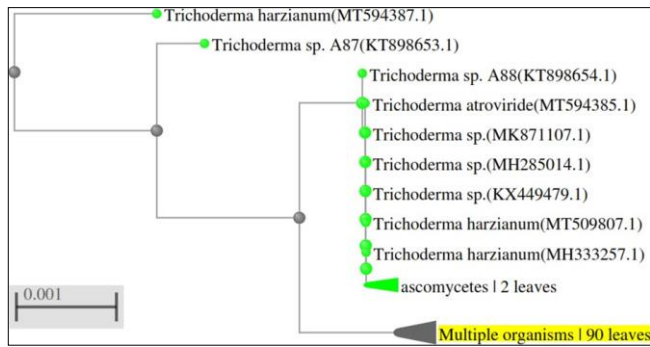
Trichoderma harzianum(MT594387.1)
Trichoderma sp. A87(KT898653.1)
Trichoderma sp. A88(KT898654.1)
Trichoderma atroviride(MT594385.1)
Trichoderma sp.(MK871107.1)
Trichoderma sp.(MH285014.1)
Trichoderma sp.(KX449479.1)
Trichoderma harzianum(MT509807.1)
Trichoderma harzianum(MH333257.1)
ascomycetes | 2 leaves
0.001
Multiple organisms | 90 leaves